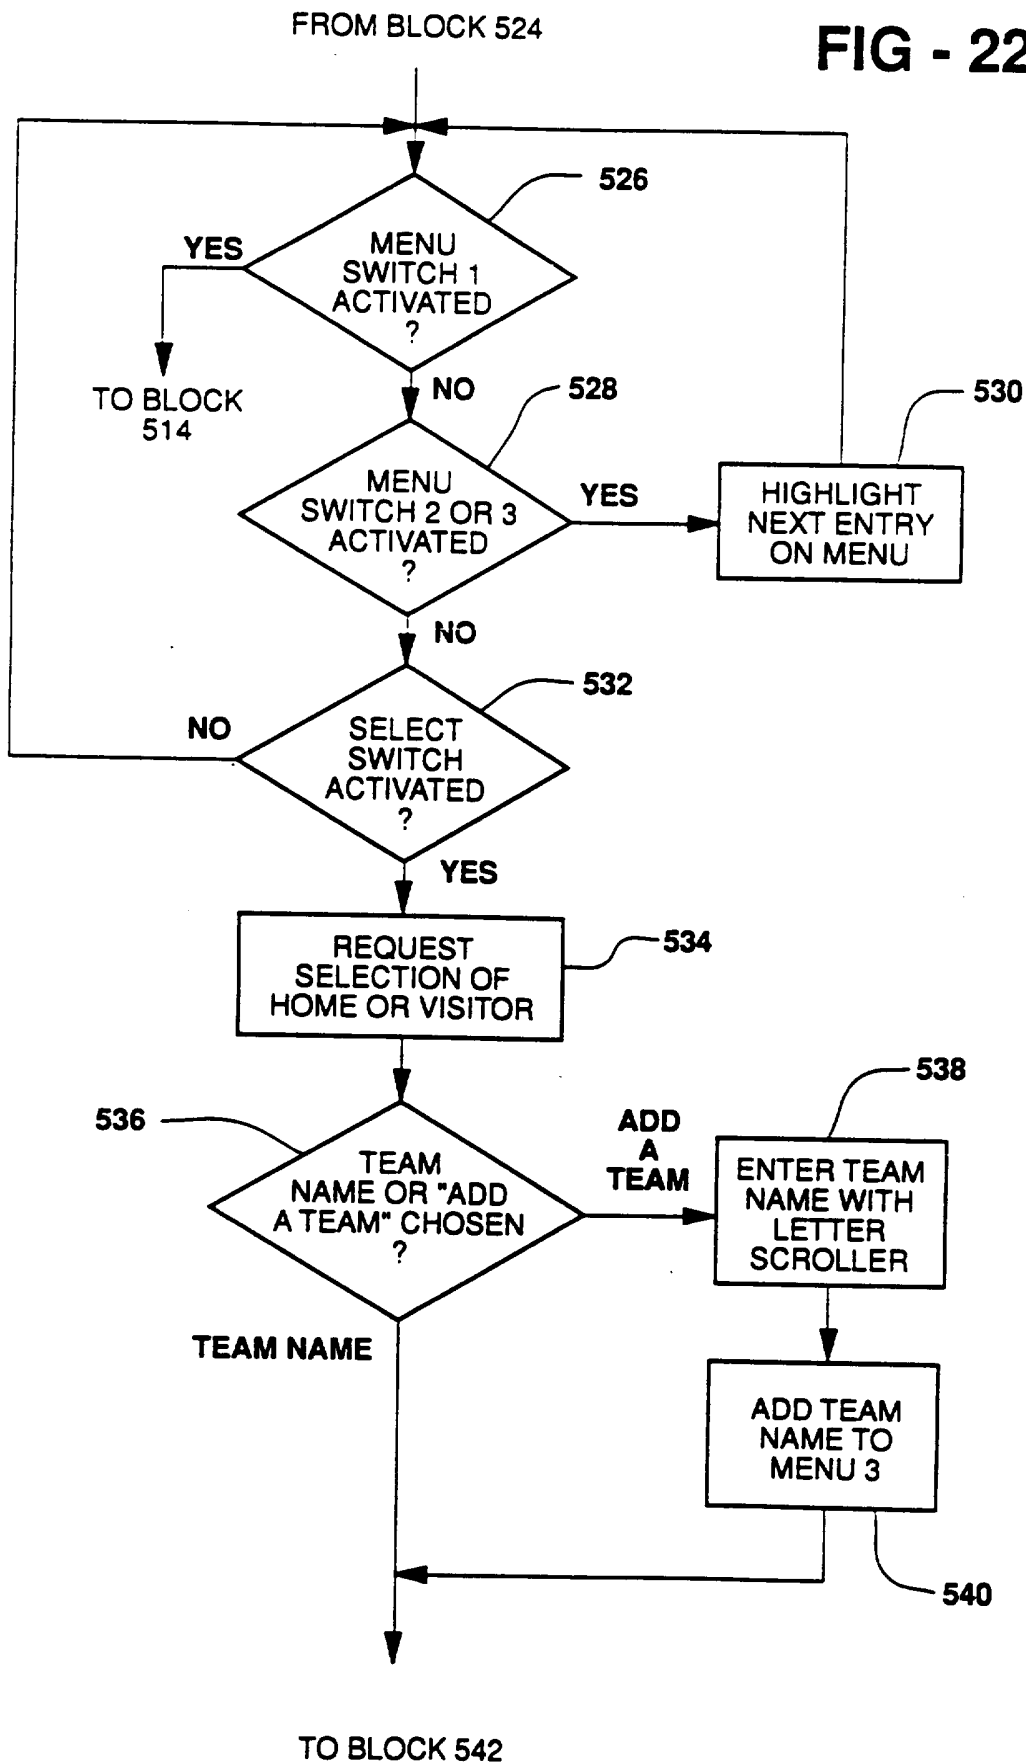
FROM BLOCK 524

FIG - 22

526

YES

MENU SWITCH 1 ACTIVATED ?

TO BLOCK 514

NO

528

530

MENU SWITCH 2 OR 3 ACTIVATED ?

YES

HIGHLIGHT NEXT ENTRY ON MENU

NO

532

NO

SELECT SWITCH ACTIVATED ?

YES

REQUEST SELECTION OF HOME OR VISITOR

534

538

536

ADD A TEAM

TEAM NAME OR "ADD A TEAM" CHOSEN ?

ENTER TEAM NAME WITH LETTER SCROLLER

TEAM NAME

ADD TEAM NAME TO MENU 3

540

TO BLOCK 542